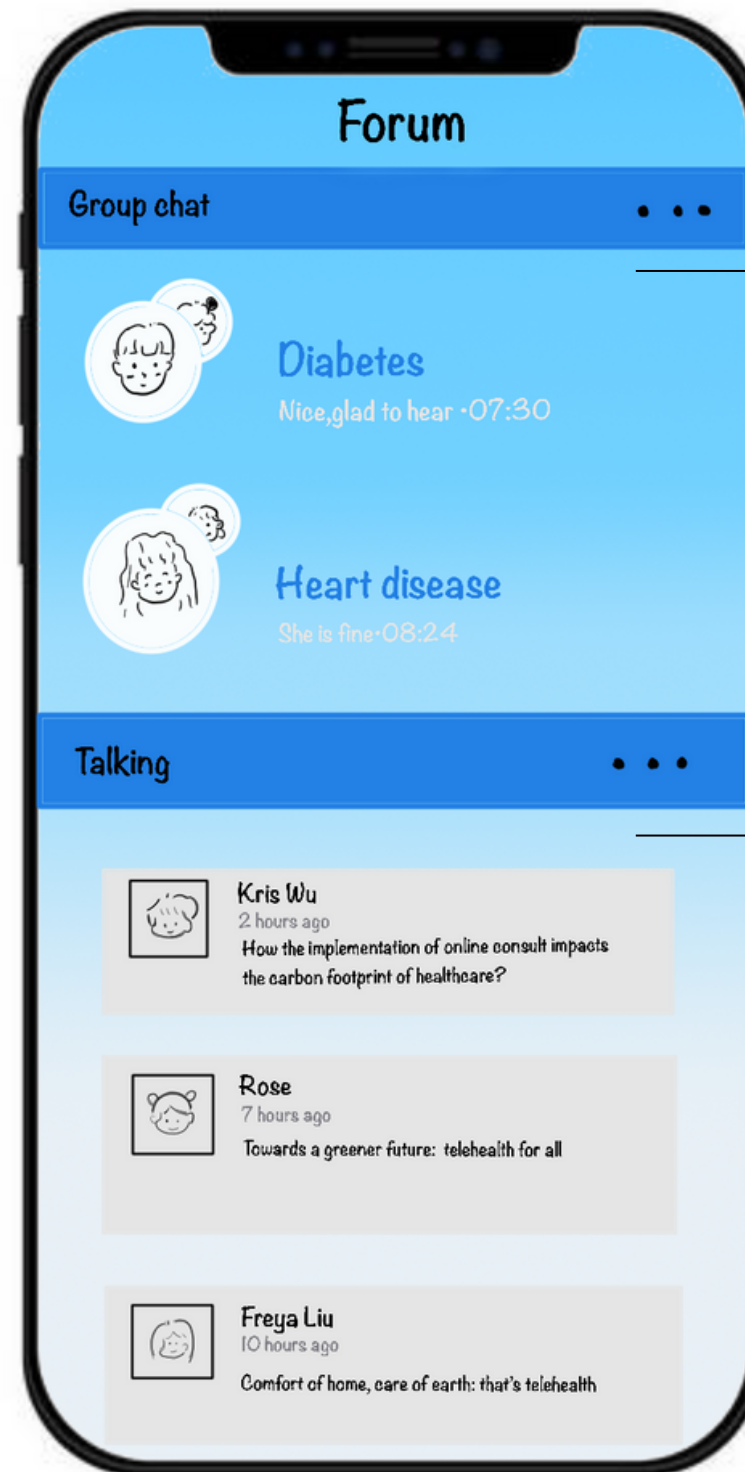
Forum

Group chat

Diabetes

Nice,glad to hear ·07:30

Heart disease

She is fine·08:24

Talking

Kris Wu

2 hours ago

How the implementation of online consult impacts the carbon footprint of healthcare?

Rose

7 hours ago

Towards a greener future: telehealth for all

Freya Liu

10 hours ago

Comfort of home, care of earth: that's telehealth